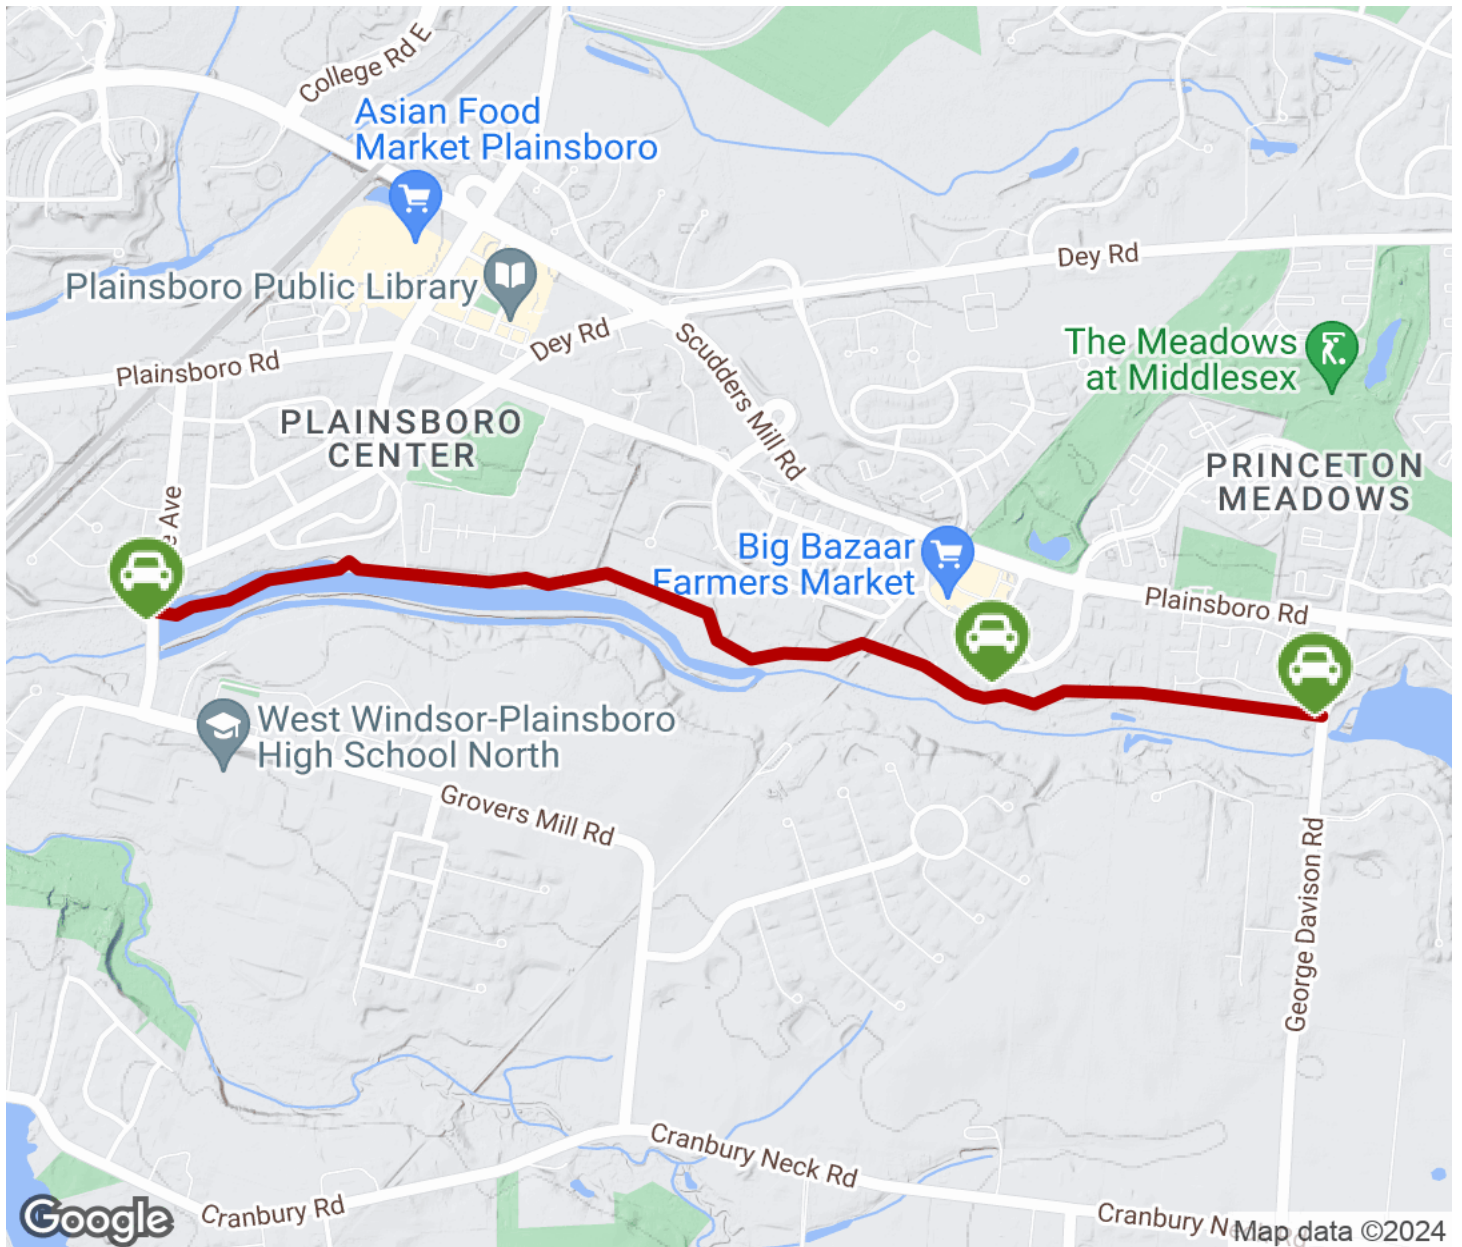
College Rd E
Asian Food Market Plainsboro
Plainsboro Public Library
Dey Rd
Dey Rd
Plainsboro Rd
Scudders Mill Rd
The Meadows at Middlesex
PLAINSBORO CENTER
PRINCETON MEADOWS
e Ave
Big Bazaar Farmers Market
Plainsboro Rd
West Windsor-Plainsboro High School North
Grovers Mill Rd
George Davison Rd
Cranbury Neck Rd
Google
Cranbury Rd
Cranbury N
Map data ©2024